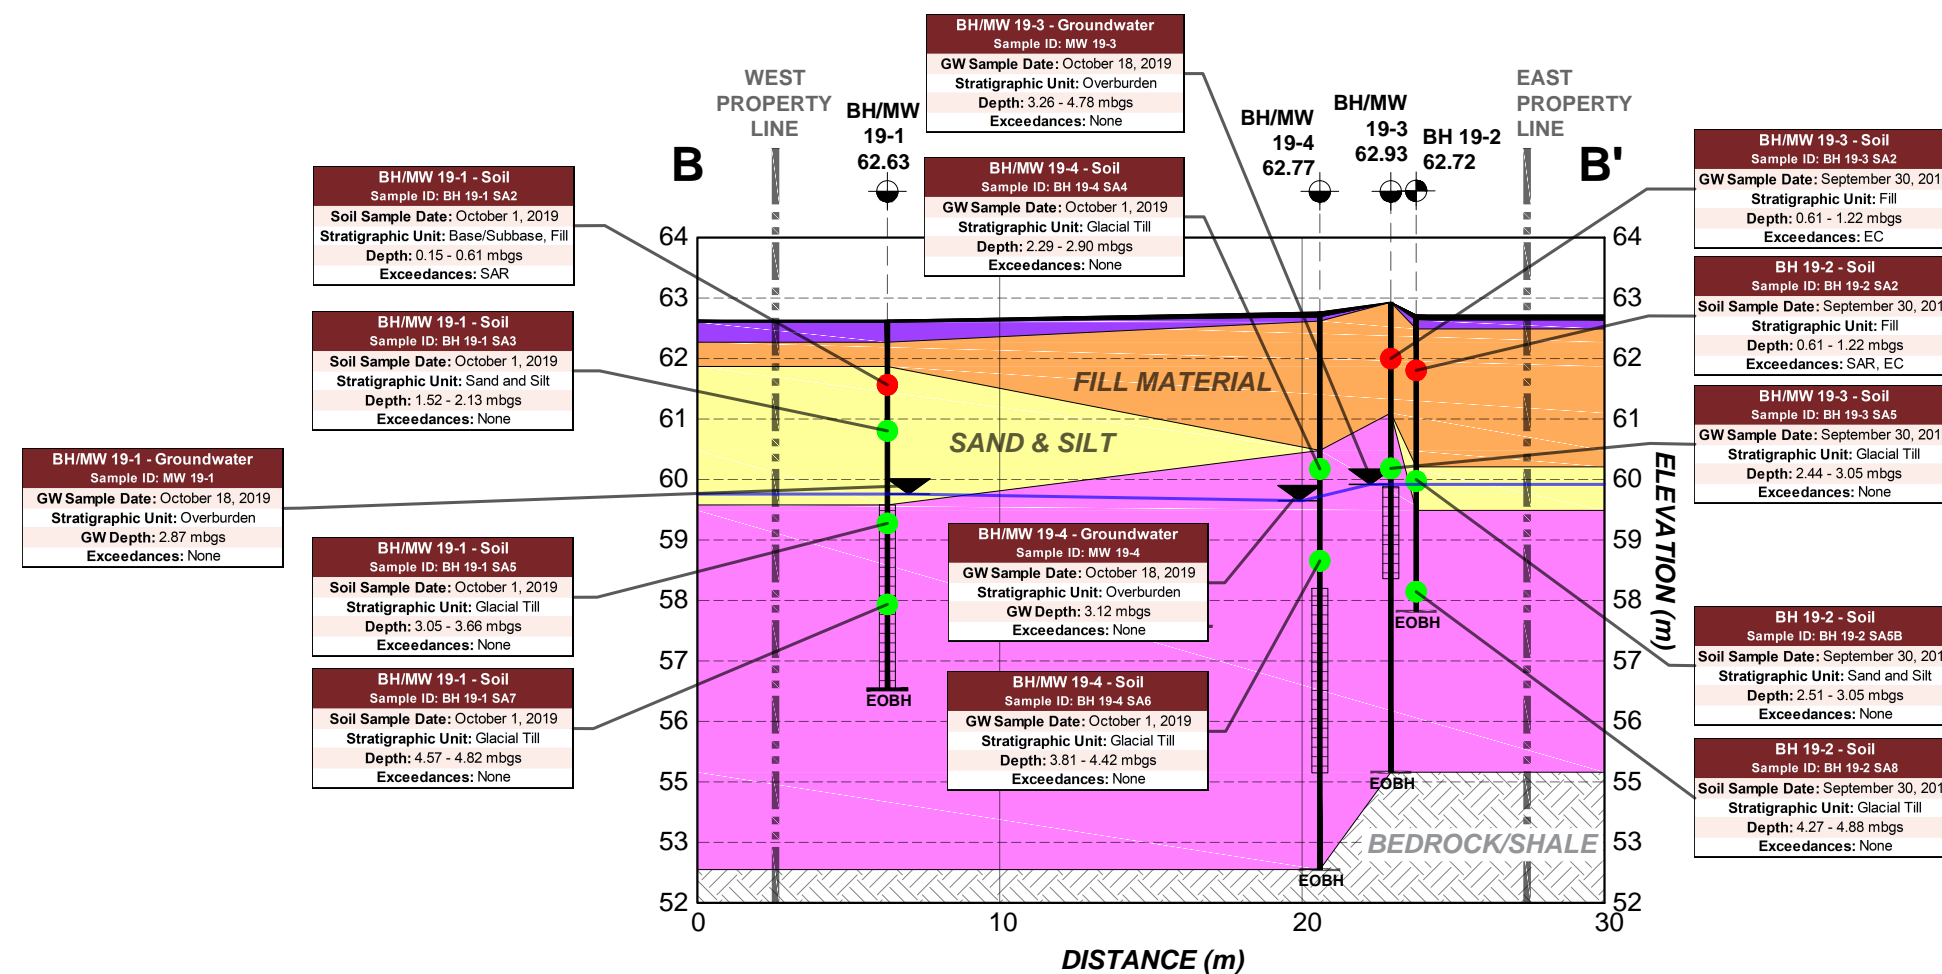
BH/MW 19-3 - Groundwater
Sample ID: MW 19-3
GW Sample Date: October 18, 2019
Stratigraphic Unit: Overburden
Depth: 3.26 - 4.78 mbgs
Exceedances: None

WEST PROPERTY LINE

BH/MW 19-1 62.63

BH/MW 19-4 62.77

BH/MW 19-3 62.93

BH 19-2 62.72

EAST PROPERTY LINE

B

B'

BH/MW 19-4 - Soil
Sample ID: BH 19-4 SA4
GW Sample Date: October 1, 2019
Stratigraphic Unit: Glacial Till
Depth: 2.29 - 2.90 mbgs
Exceedances: None

BH/MW 19-3 - Soil
Sample ID: BH 19-3 SA2
GW Sample Date: September 30, 201
Stratigraphic Unit: Fill
Depth: 0.61 - 1.22 mbgs
Exceedances: EC

BH/MW 19-1 - Soil
Sample ID: BH 19-1 SA2
Soil Sample Date: October 1, 2019
Stratigraphic Unit: Base/Subbase, Fill
Depth: 0.15 - 0.61 mbgs
Exceedances: SAR

BH 19-2 - Soil
Sample ID: BH 19-2 SA2
Soil Sample Date: September 30, 201
Stratigraphic Unit: Fill
Depth: 0.61 - 1.22 mbgs
Exceedances: SAR, EC

BH/MW 19-1 - Soil
Sample ID: BH 19-1 SA3
Soil Sample Date: October 1, 2019
Stratigraphic Unit: Sand and Silt
Depth: 1.52 - 2.13 mbgs
Exceedances: None

FILL MATERIAL

SAND & SILT

BH/MW 19-3 - Soil
Sample ID: BH 19-3 SA5
GW Sample Date: September 30, 201
Stratigraphic Unit: Glacial Till
Depth: 2.44 - 3.05 mbgs
Exceedances: None

BH/MW 19-1 - Groundwater
Sample ID: MW 19-1
GW Sample Date: October 18, 2019
Stratigraphic Unit: Overburden
GW Depth: 2.87 mbgs
Exceedances: None

BH/MW 19-1 - Soil
Sample ID: BH 19-1 SA5
Soil Sample Date: October 1, 2019
Stratigraphic Unit: Glacial Till
Depth: 3.05 - 3.66 mbgs
Exceedances: None

BH/MW 19-4 - Groundwater
Sample ID: MW 19-4
GW Sample Date: October 18, 2019
Stratigraphic Unit: Overburden
GW Depth: 3.12 mbgs
Exceedances: None

EOBH

BH 19-2 - Soil
Sample ID: BH 19-2 SA5B
Soil Sample Date: September 30, 201
Stratigraphic Unit: Sand and Silt
Depth: 2.51 - 3.05 mbgs
Exceedances: None

BH/MW 19-1 - Soil
Sample ID: BH 19-1 SA7
Soil Sample Date: October 1, 2019
Stratigraphic Unit: Glacial Till
Depth: 4.57 - 4.82 mbgs
Exceedances: None

EOBH

BH/MW 19-4 - Soil
Sample ID: BH 19-4 SA6
GW Sample Date: October 1, 2019
Stratigraphic Unit: Glacial Till
Depth: 3.81 - 4.42 mbgs
Exceedances: None

BH 19-2 - Soil
Sample ID: BH 19-2 SA8
Soil Sample Date: September 30, 201
Stratigraphic Unit: Glacial Till
Depth: 4.27 - 4.88 mbgs
Exceedances: None

EOBH

BEDROCK/SHALE

EOBH

64 63 62 61 60 59 58 57 56 55 53 52

ELEVATION (m)

0 10 20 30

DISTANCE (m)